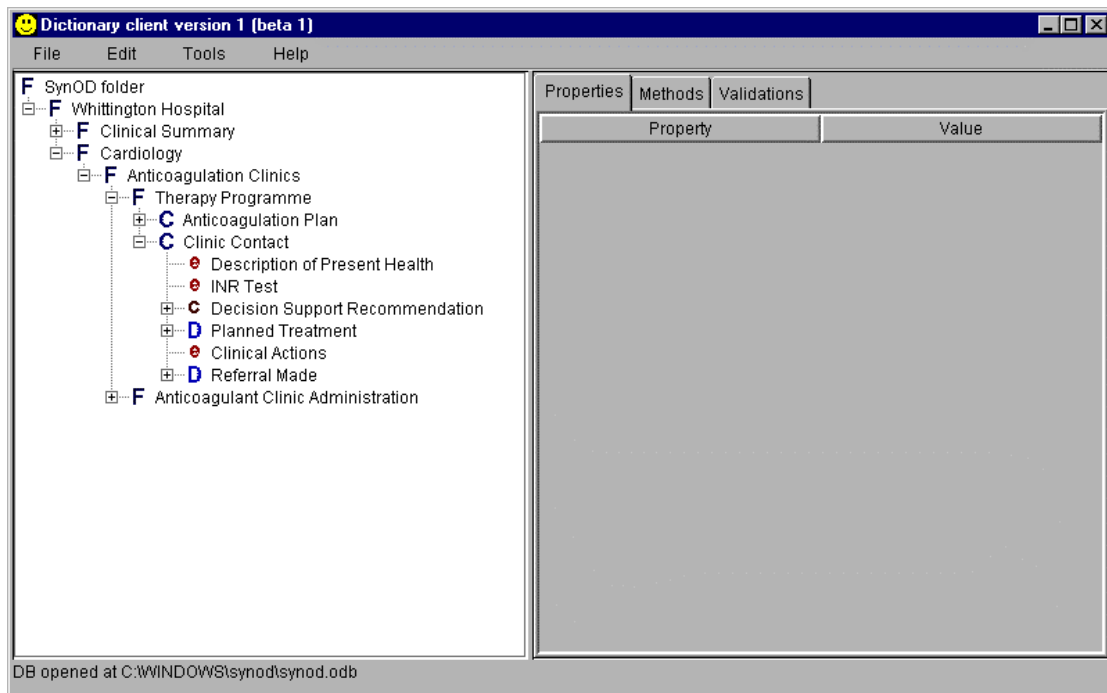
Dictionary client version 1 (beta 1)

File Edit Tools Help

F SynOD folder
F Whittington Hospital
F Clinical Summary
F Cardiology
F Anticoagulation Clinics
F Therapy Programme
C Anticoagulation Plan
C Clinic Contact
e Description of Present Health
e INR Test
C Decision Support Recommendation
D Planned Treatment
e Clinical Actions
D Referral Made
F Anticoagulant Clinic Administration

Properties | Methods | Validations

| Property | Value |
|---|---|

DB opened at C:\WINDOWS\synod\synod.odb